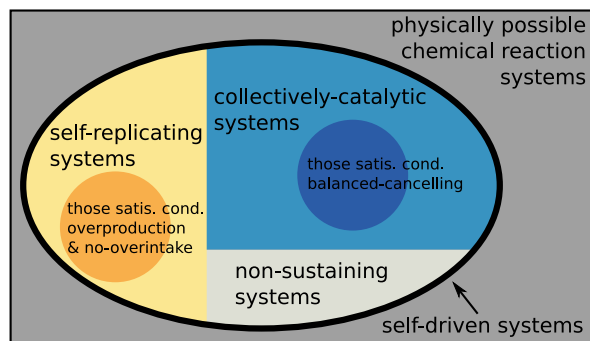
physically possible chemical reaction systems

collectively-catalytic systems

self-replicating systems

those satis. cond. balanced-cancelling

those satis. cond. overproduction & no-overintake

non-sustaining systems

self-driven systems